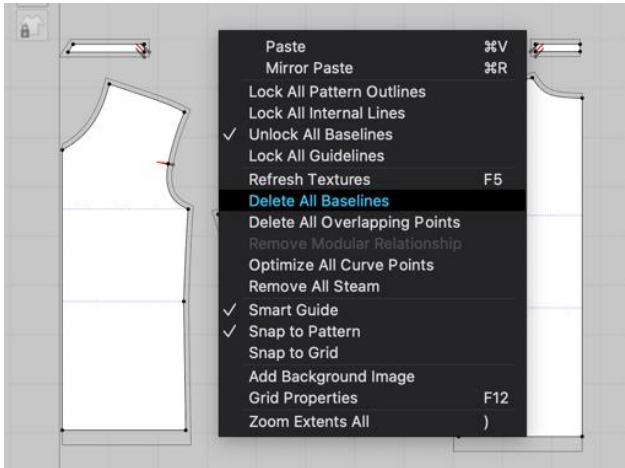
Paste ⌘V
Mirror Paste ⌘R
Lock All Pattern Outlines
Lock All Internal Lines
✓ Unlock All Baselines
Lock All Guidelines
Refresh Textures F5
Delete All Baselines
Delete All Overlapping Points
Remove Modular Relationship
Optimize All Curve Points
Remove All Steam
✓ Smart Guide
✓ Snap to Pattern
Snap to Grid
Add Background Image
Grid Properties F12
Zoom Extents All )